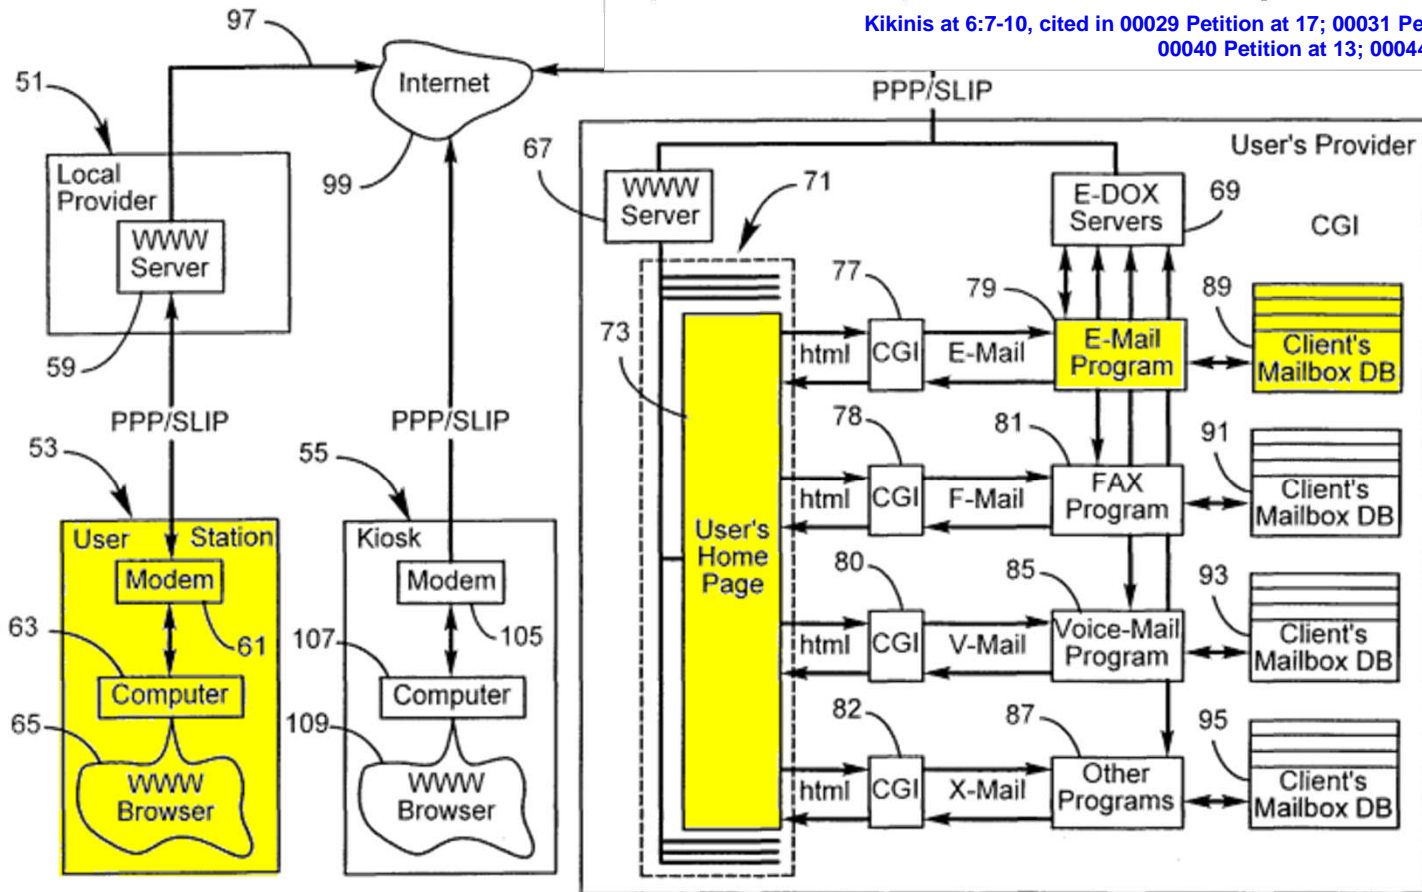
Kikinis at 6:7-10, cited in 00029 Petition at 17; 00031 Pe
00040 Petition at 13; 0004

97
51
Internet
Local Provider
WWW Server
99
59
PPP/SLIP
PPP/SLIP
53
55
User Station
Modem
61
63
Computer
65
WWW Browser
Kiosk
Modem
105
107
Computer
109
WWW Browser

PPP/SLIP
67
User's Provider
WWW Server
71
E-DOX Servers
69
CGI
77
79
89
73
html
CGI
E-Mail
E-Mail Program
Client's Mailbox DB
78
81
91
html
CGI
F-Mail
FAX Program
Client's Mailbox DB
User's Home Page
80
85
93
html
CGI
V-Mail
Voice-Mail Program
Client's Mailbox DB
82
87
95
html
CGI
X-Mail
Other Programs
Client's Mailbox DB